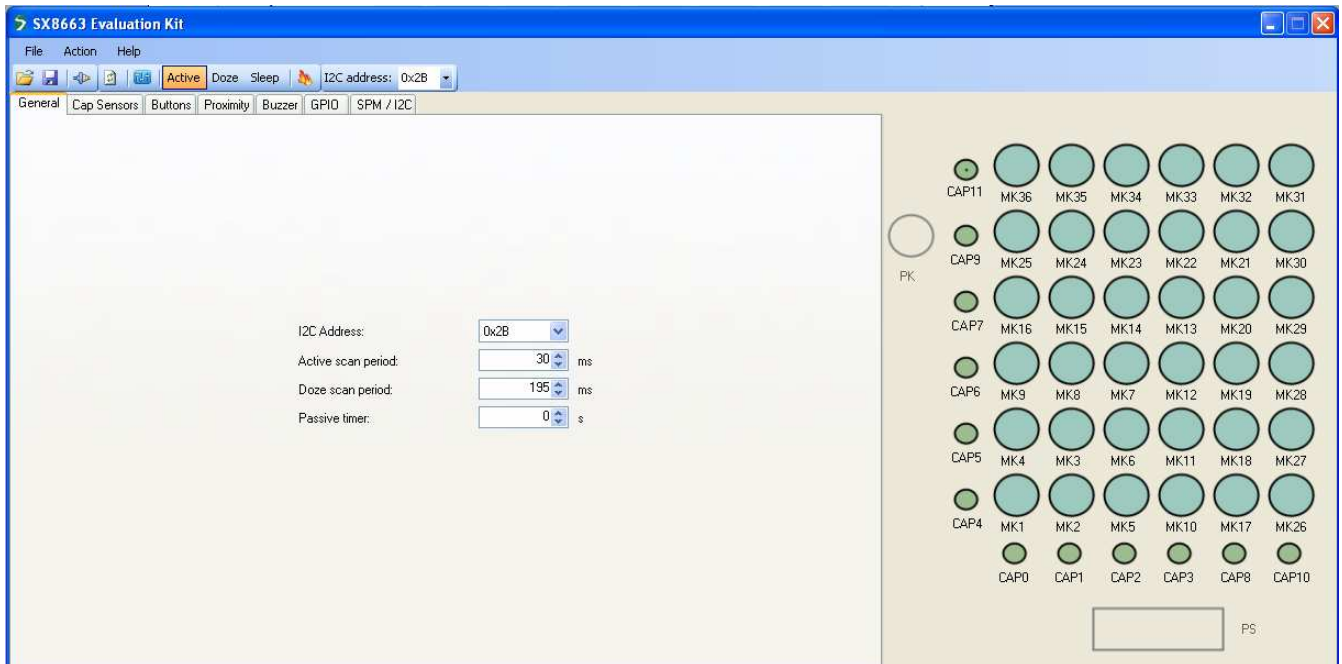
SX8663 Evaluation Kit

File Action Help

Active Doze Sleep I2C address: 0x2B

General Cap Sensors Buttons Proximity Buzzer GPIO SPM / I2C

I2C Address: 0x2B
Active scan period: 30 ms
Doze scan period: 195 ms
Passive timer: 0 s

CAP11 MK36 MK35 MK34 MK33 MK32 MK31
CAP9 MK25 MK24 MK23 MK22 MK21 MK30
PK
CAP7 MK16 MK15 MK14 MK13 MK20 MK29
CAP6 MK9 MK8 MK7 MK12 MK19 MK28
CAP5 MK4 MK3 MK6 MK11 MK18 MK27
CAP4 MK1 MK2 MK5 MK10 MK17 MK26
CAP0 CAP1 CAP2 CAP3 CAP8 CAP10
PS